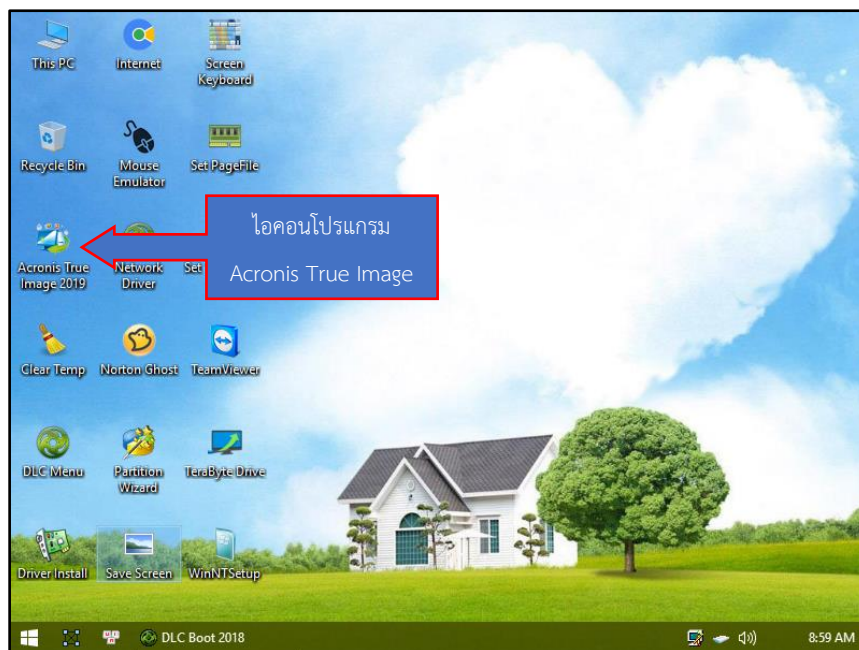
This PC
Internet
Screen Keyboard
Recycle Bin
Mouse Emulator
Set PageFile
Acronis True Image 2019
Network Driver
Set
ไอคอนโปรแกรม
Acronis True Image
Clear Temp
Norton Ghost
TeamViewer
DLC Menu
Partition Wizard
TeraByte Drive
Driver Install
Save Screen
WinNTSetup
DLC Boot 2018
8:59 AM